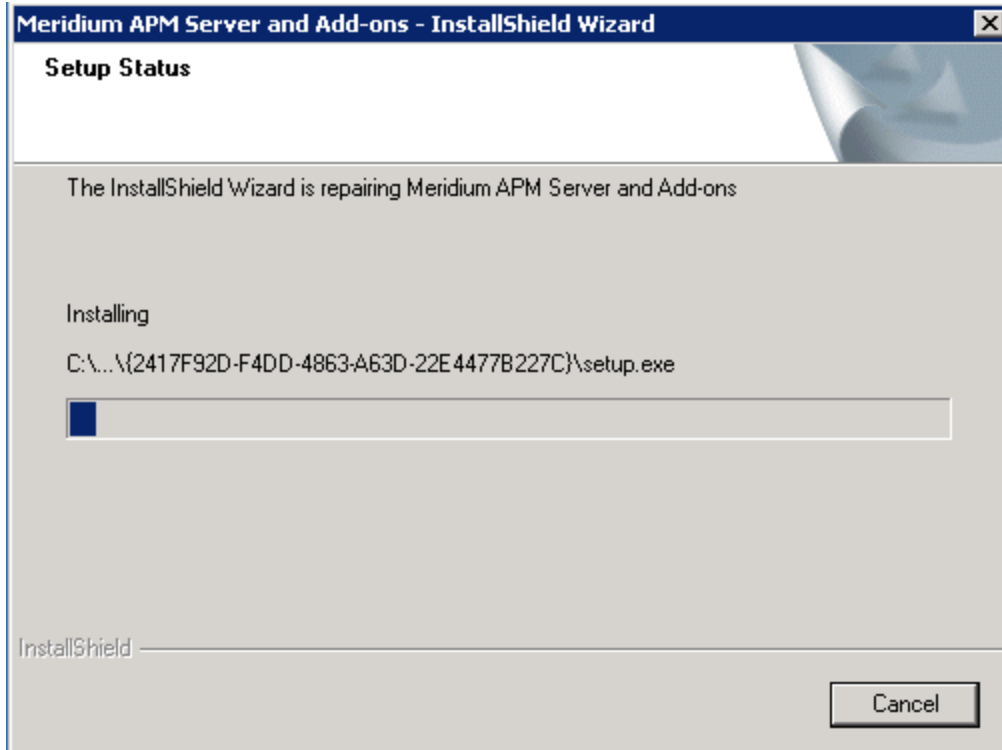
Meridium APM Server and Add-ons - InstallShield Wizard

Setup Status

The InstallShield Wizard is repairing Meridium APM Server and Add-ons

Installing

C:\...\{2417F92D-F4DD-4863-A63D-22E4477B227C}\setup.exe

InstallShield

Cancel